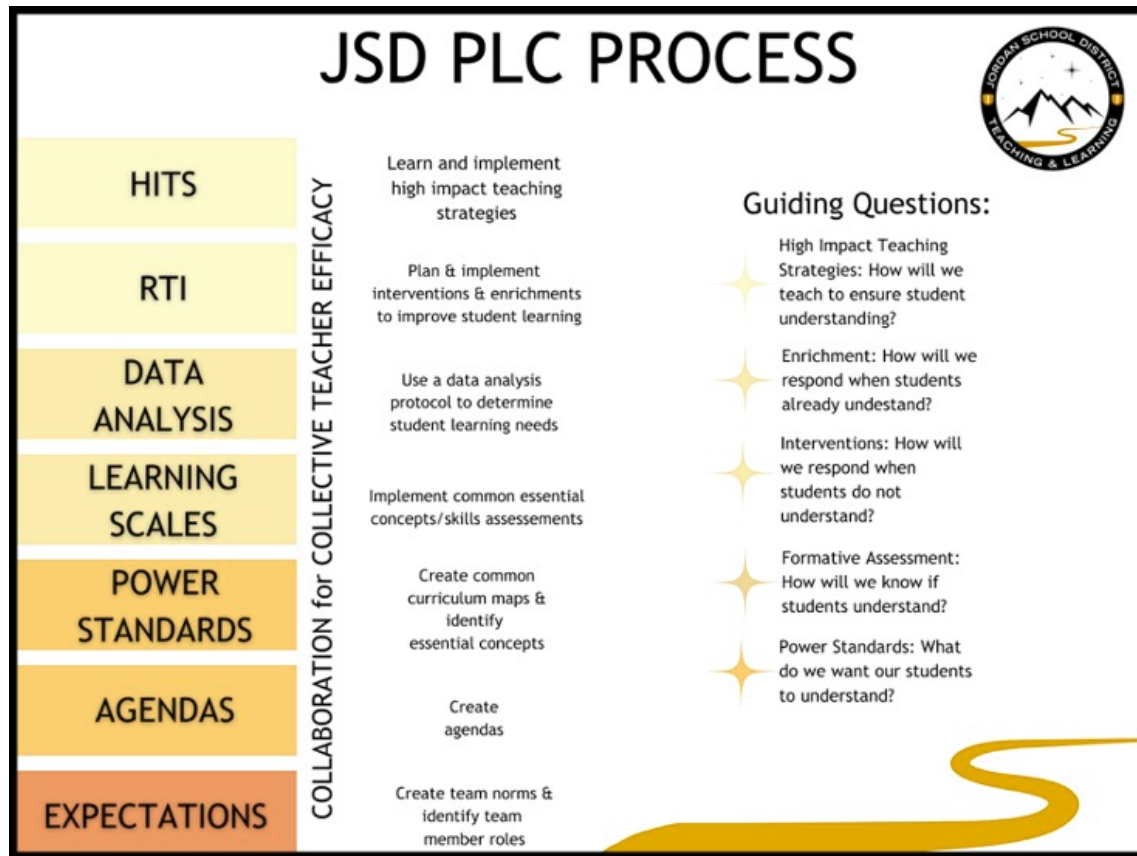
JSD PLC PROCESS

JORDAN SCHOOL DISTRICT
TEACHING & LEARNING

HITS

RTI

DATA ANALYSIS

LEARNING SCALES

POWER STANDARDS

AGENDAS

EXPECTATIONS

COLLABORATION for COLLECTIVE TEACHER EFFICACY

Learn and implement high impact teaching strategies

Plan & implement interventions & enrichments to improve student learning

Use a data analysis protocol to determine student learning needs

Implement common essential concepts/skills assessements

Create common curriculum maps & identify essential concepts

Create agendas

Create team norms & identify team member roles

Guiding Questions:

High Impact Teaching Strategies: How will we teach to ensure student understanding?

Enrichment: How will we respond when students already undestand?

Interventions: How will we respond when students do not understand?

Formative Assessment: How will we know if students understand?

Power Standards: What do we want our students to understand?